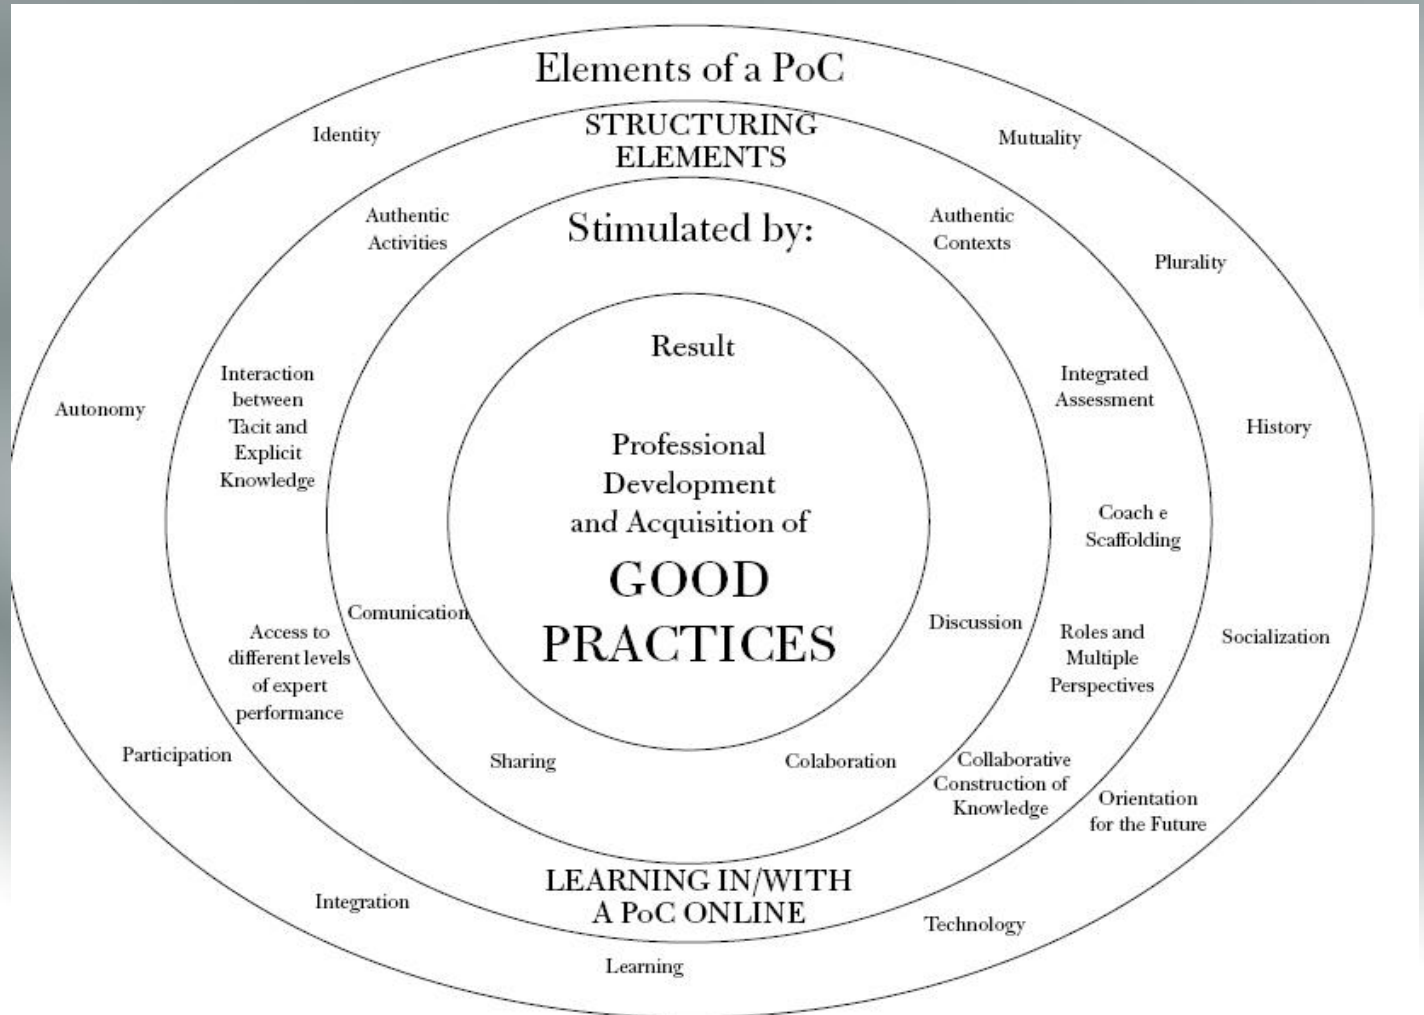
Elements of a PoC

Identity

Mutuality

STRUCTURING ELEMENTS

Authentic Activities

Stimulated by:

Authentic Contexts

Plurality

Result

Autonomy

Interaction between Tacit and Explicit Knowledge

Integrated Assessment

History

Professional Development and Acquisition of

GOOD PRACTICES

Coach e Scaffolding

Comunication

Discussion

Access to different levels of expert performance

Roles and Multiple Perspectives

Socialization

Participation

Sharing

Colaboration

Collaborative Construction of Knowledge

Orientation for the Future

LEARNING IN/WITH A PoC ONLINE

Integration

Technology

Learning